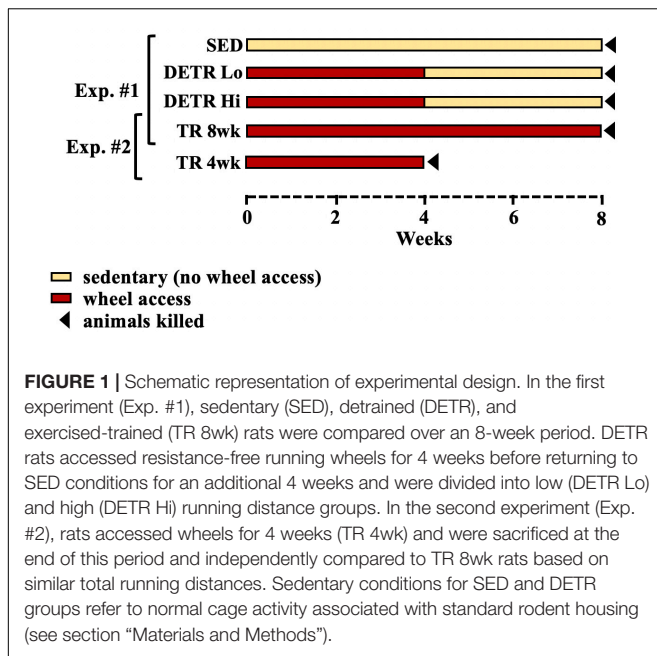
SED
DETR Lo
DETR Hi
TR 8wk
TR 4wk
Exp. #1
Exp. #2
0
2
4
6
8
Weeks

sedentary (no wheel access)
wheel access
animals killed

**FIGURE 1 |** Schematic representation of experimental design. In the first experiment (Exp. #1), sedentary (SED), detrained (DETR), and exercised-trained (TR 8wk) rats were compared over an 8-week period. DETR rats accessed resistance-free running wheels for 4 weeks before returning to SED conditions for an additional 4 weeks and were divided into low (DETR Lo) and high (DETR Hi) running distance groups. In the second experiment (Exp. #2), rats accessed wheels for 4 weeks (TR 4wk) and were sacrificed at the end of this period and independently compared to TR 8wk rats based on similar total running distances. Sedentary conditions for SED and DETR groups refer to normal cage activity associated with standard rodent housing (see section "Materials and Methods").